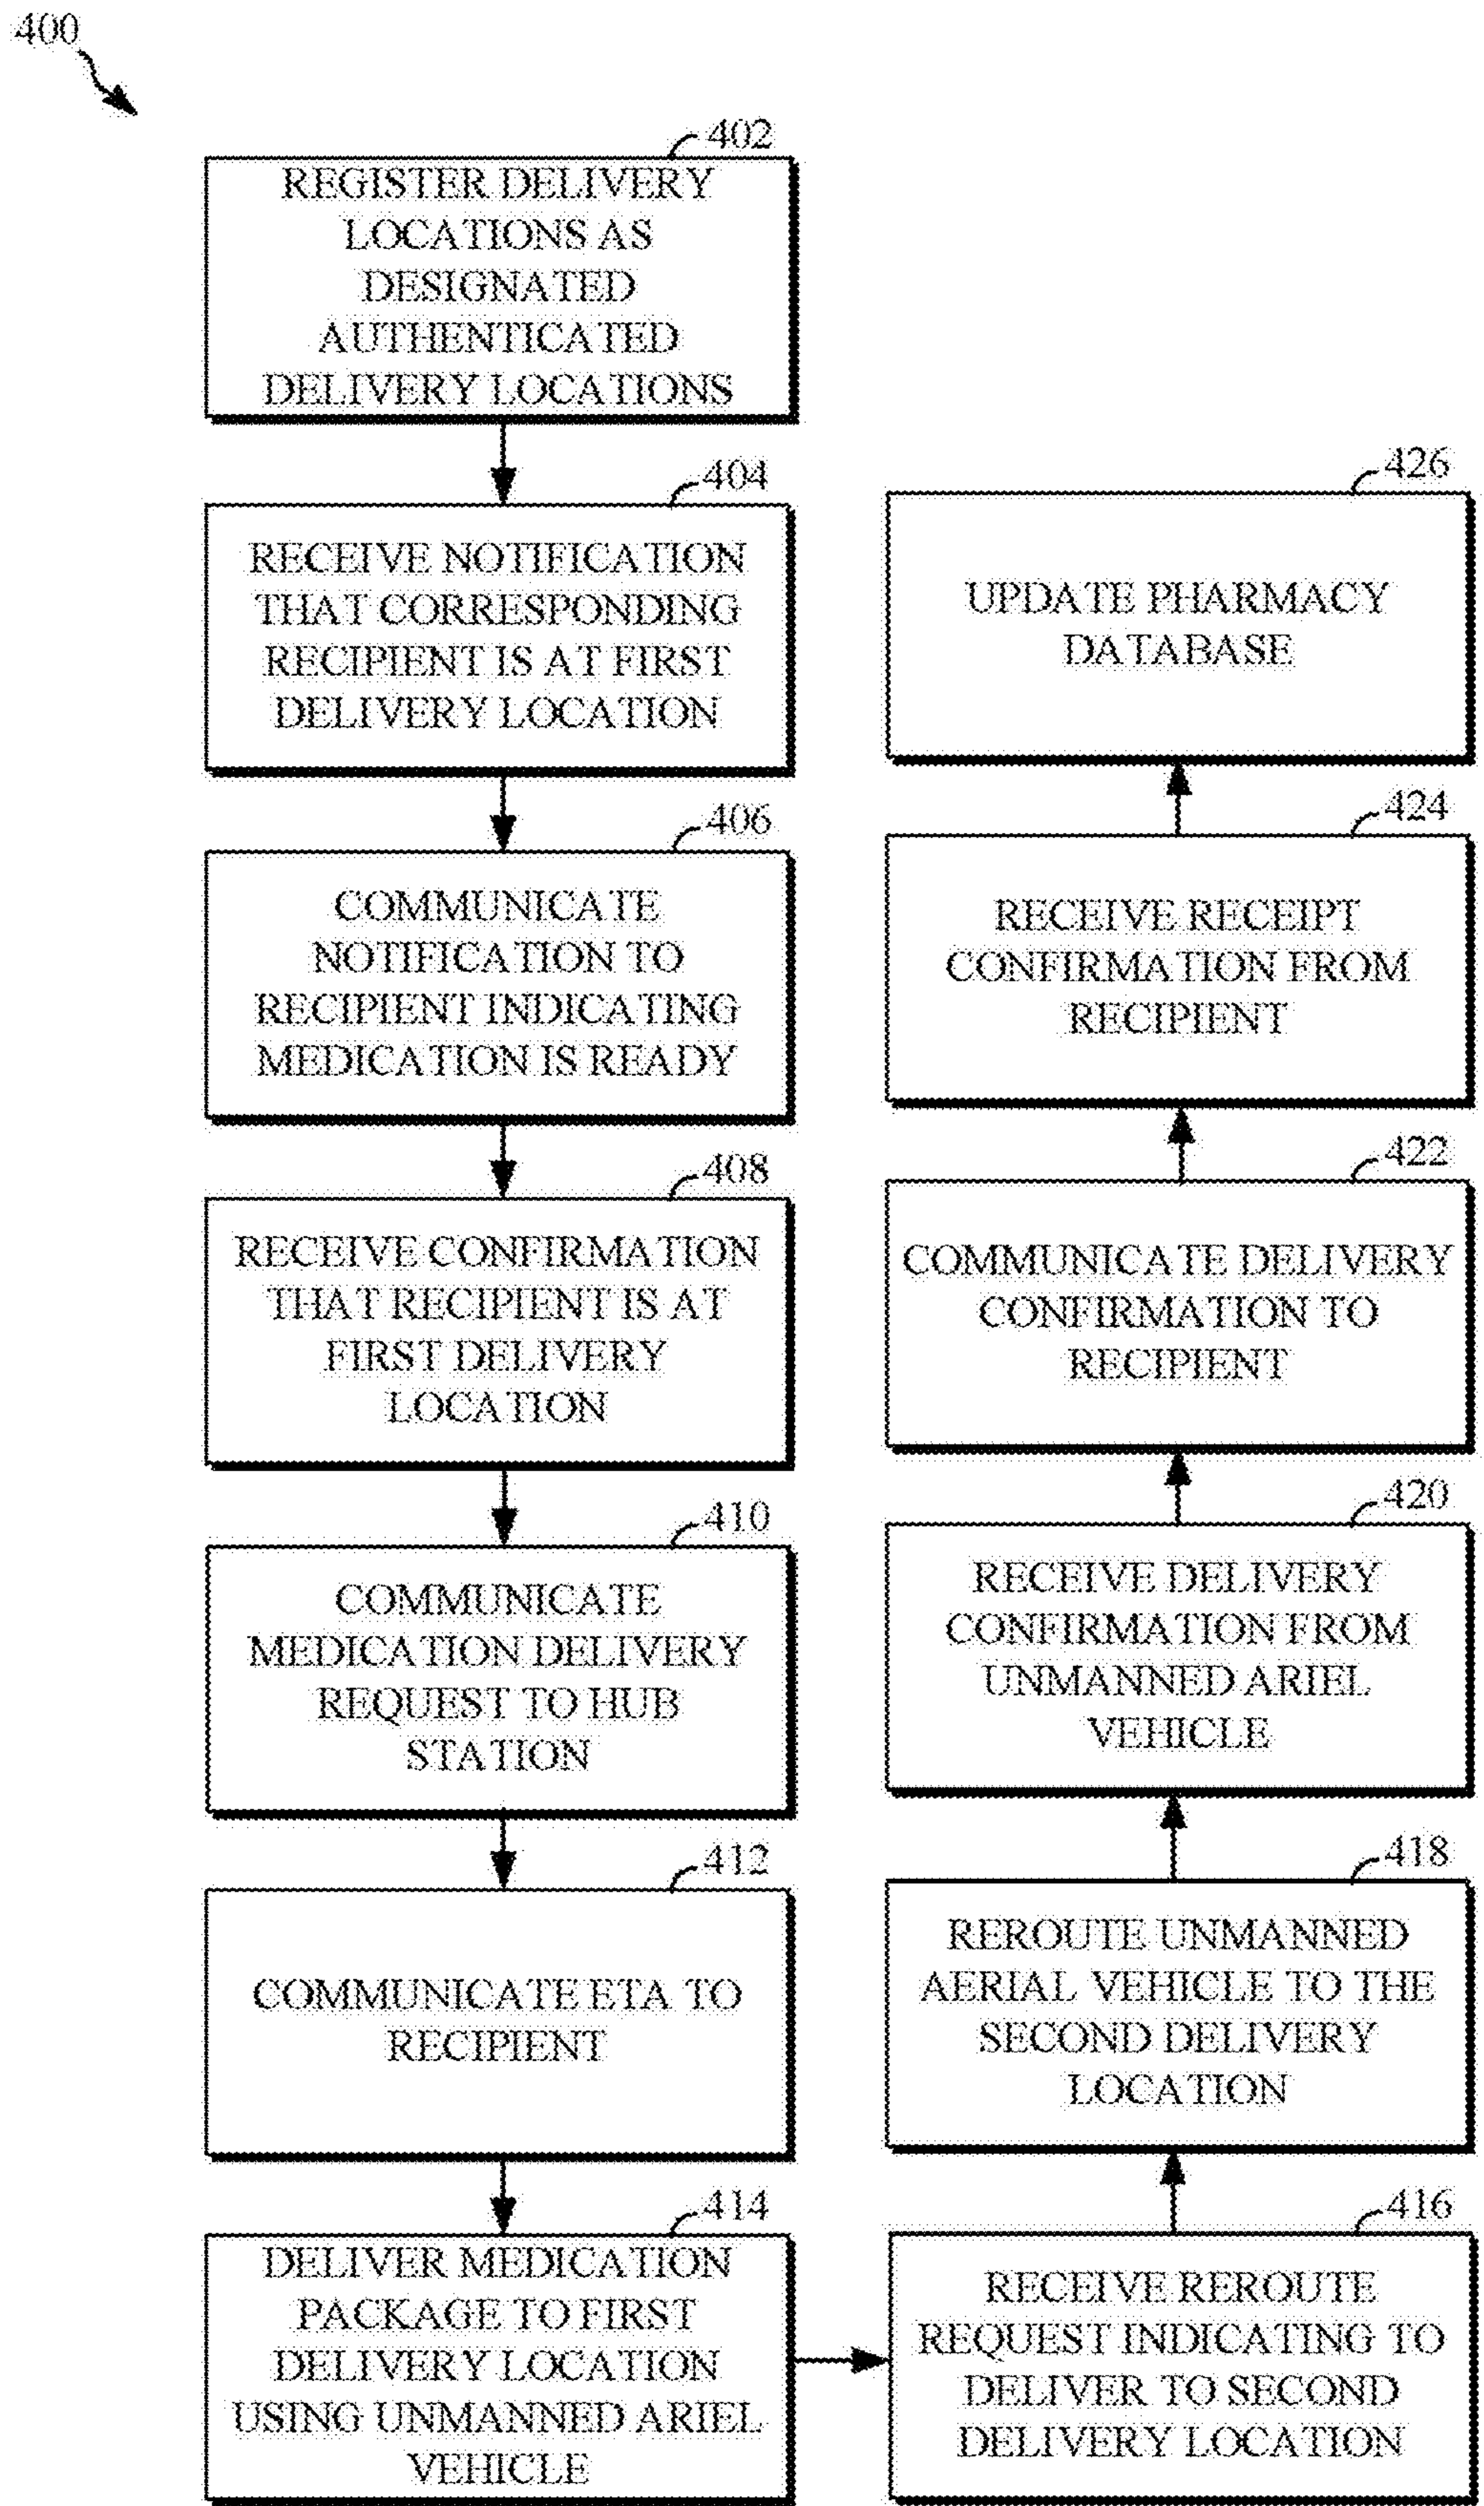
400

402
REGISTER DELIVERY LOCATIONS AS DESIGNATED AUTHENTICATED DELIVERY LOCATIONS

404
RECEIVE NOTIFICATION THAT CORRESPONDING RECIPIENT IS AT FIRST DELIVERY LOCATION

406
COMMUNICATE NOTIFICATION TO RECIPIENT INDICATING MEDICATION IS READY

408
RECEIVE CONFIRMATION THAT RECIPIENT IS AT FIRST DELIVERY LOCATION

410
COMMUNICATE MEDICATION DELIVERY REQUEST TO HUB STATION

412
COMMUNICATE ETA TO RECIPIENT

414
DELIVER MEDICATION PACKAGE TO FIRST DELIVERY LOCATION USING UNMANNED ARIEL VEHICLE

416
RECEIVE REROUTE REQUEST INDICATING TO DELIVER TO SECOND DELIVERY LOCATION

418
REROUTE UNMANNED AERIAL VEHICLE TO THE SECOND DELIVERY LOCATION

420
RECEIVE DELIVERY CONFIRMATION FROM UNMANNED ARIEL VEHICLE

422
COMMUNICATE DELIVERY CONFIRMATION TO RECIPIENT

424
RECEIVE RECEIPT CONFIRMATION FROM RECIPIENT

426
UPDATE PHARMACY DATABASE